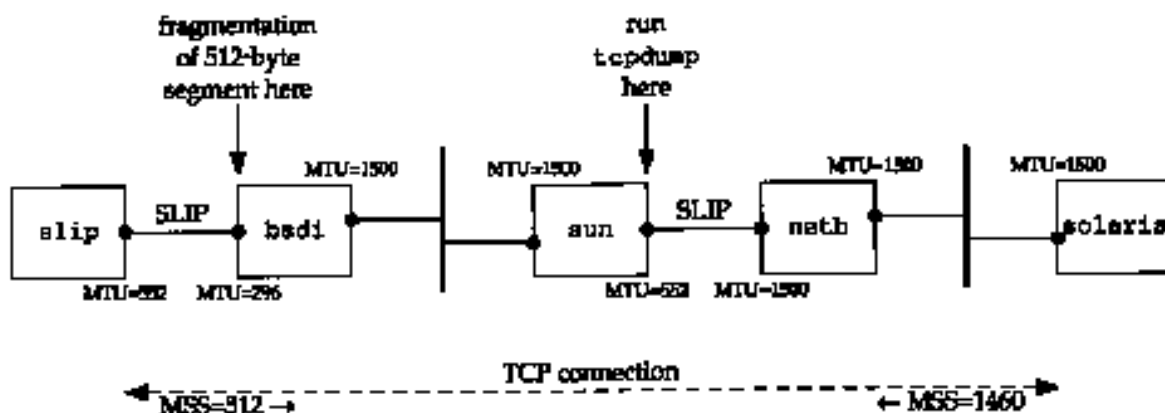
fragmentation of 512-byte segment here

run tcpdump here

MTU=1500

MTU=1500

MTU=1500

MTU=1500

slip

SLIP

bsdi

sun

SLIP

netb

solaris

MTU=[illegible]

MTU=296

MTU=552

MTU=1500

TCP connection

MSS=512 →

← MSS=1460